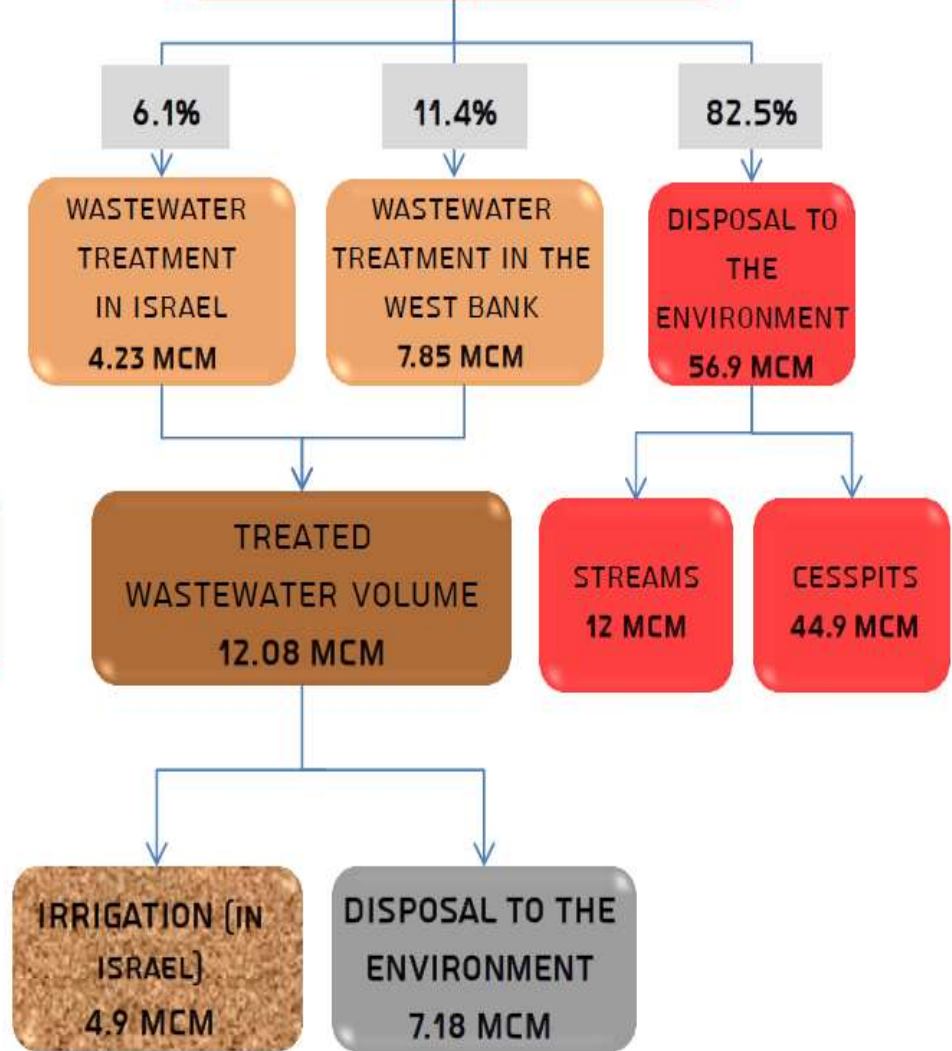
6.1%

11.4%

82.5%

WASTEWATER TREATMENT IN ISRAEL
4.23 MCM

WASTEWATER TREATMENT IN THE WEST BANK
7.85 MCM

DISPOSAL TO THE ENVIRONMENT
56.9 MCM

TREATED WASTEWATER VOLUME
12.08 MCM

STREAMS
12 MCM

CESSPITS
44.9 MCM

IRRIGATION (IN ISRAEL)
4.9 MCM

DISPOSAL TO THE ENVIRONMENT
7.18 MCM